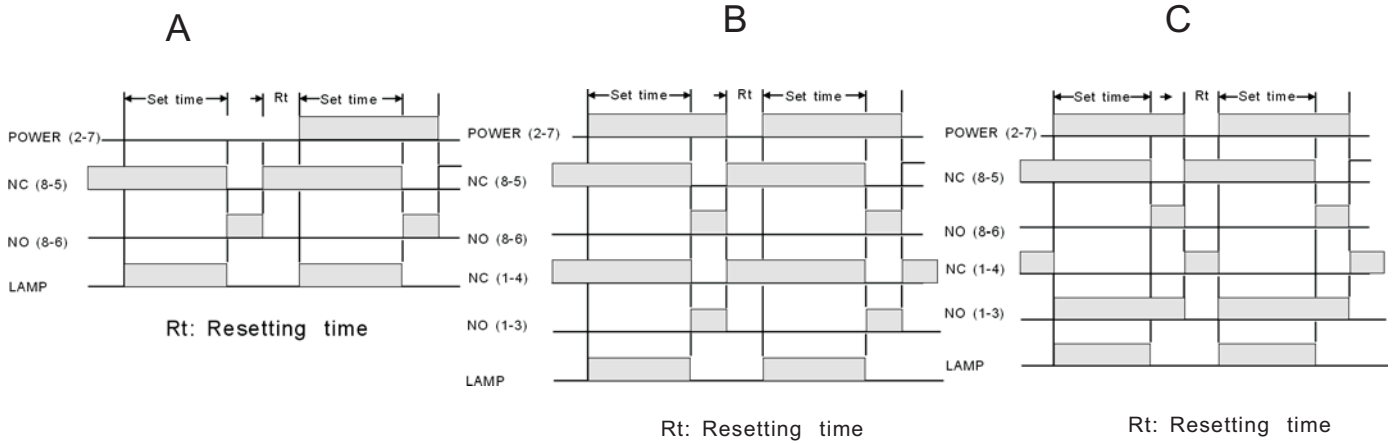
A

Set time

Rt

Set time

POWER (2-7)

NC (8-5)

NO (8-6)

LAMP

Rt: Resetting time

B

Set time

Rt

Set time

POWER (2-7)

NC (8-5)

NO (8-6)

NC (1-4)

NO (1-3)

LAMP

Rt: Resetting time

C

Set time

Rt

Set time

POWER (2-7)

NC (8-5)

NO (8-6)

NC (1-4)

NO (1-3)

LAMP

Rt: Resetting time